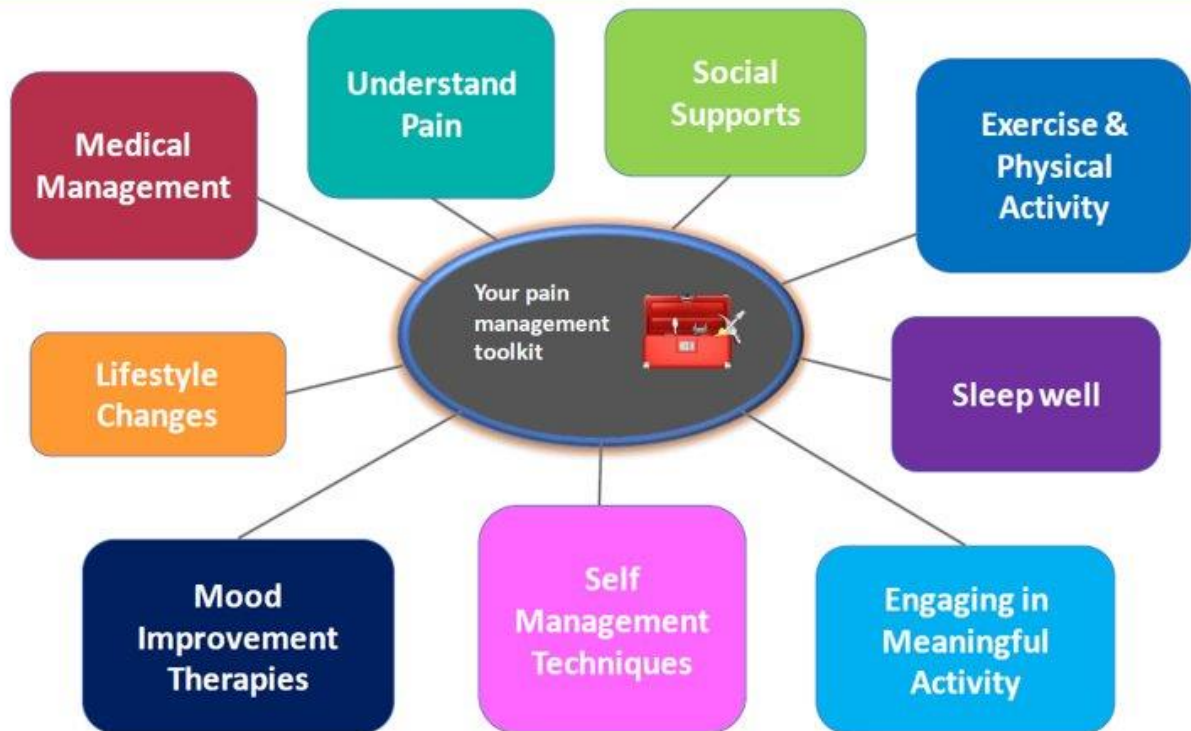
Your pain management toolkit

Medical Management

Understand Pain

Social Supports

Exercise & Physical Activity

Lifestyle Changes

Sleep well

Mood Improvement Therapies

Self Management Techniques

Engaging in Meaningful Activity